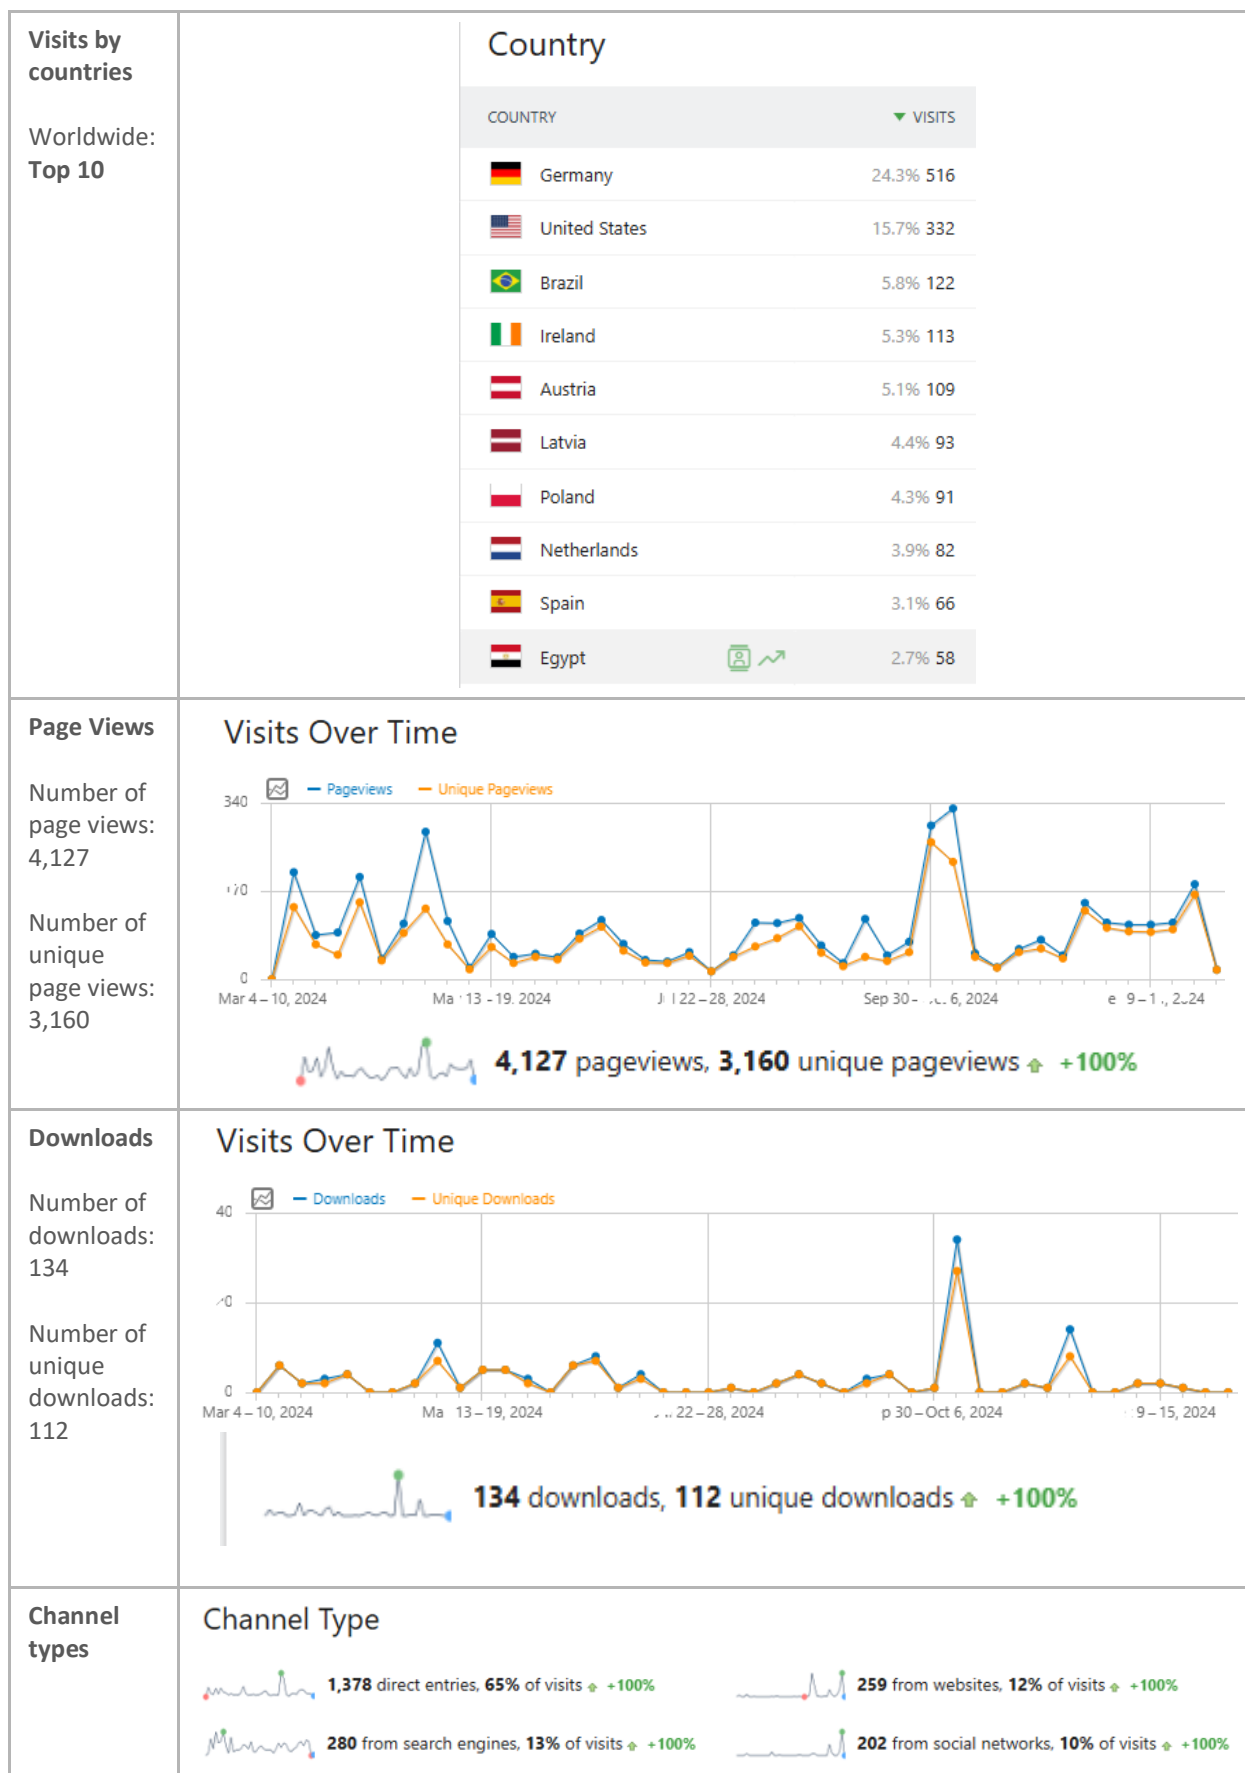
| Visits by countries<br><br>Worldwide: Top 10 | Country<br><br>COUNTRY / VISITS<br>Germany 24.3% 516<br>United States 15.7% 332<br>Brazil 5.8% 122<br>Ireland 5.3% 113<br>Austria 5.1% 109<br>Latvia 4.4% 93<br>Poland 4.3% 91<br>Netherlands 3.9% 82<br>Spain 3.1% 66<br>Egypt 2.7% 58 |
|---|---|
| Page Views<br><br>Number of page views: 4,127<br><br>Number of unique page views: 3,160 | Visits Over Time<br><br>Pageviews  Unique Pageviews<br>340<br>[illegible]70<br>0<br>Mar 4 – 10, 2024  Ma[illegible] 13 – 19, 2024  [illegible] 22 – 28, 2024  Sep 30 – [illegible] 6, 2024  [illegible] 9 – 1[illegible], 2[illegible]24<br><br>4,127 pageviews, 3,160 unique pageviews +100% |
| Downloads<br><br>Number of downloads: 134<br><br>Number of unique downloads: 112 | Visits Over Time<br><br>Downloads  Unique Downloads<br>40<br>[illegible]0<br>0<br>Mar 4 – 10, 2024  Ma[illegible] 13 – 19, 2024  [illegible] 22 – 28, 2024  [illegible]p 30 – Oct 6, 2024  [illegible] 9 – 15, 2024<br><br>134 downloads, 112 unique downloads +100% |
| Channel types | Channel Type<br><br>1,378 direct entries, 65% of visits +100%<br>259 from websites, 12% of visits +100%<br>280 from search engines, 13% of visits +100%<br>202 from social networks, 10% of visits +100% |